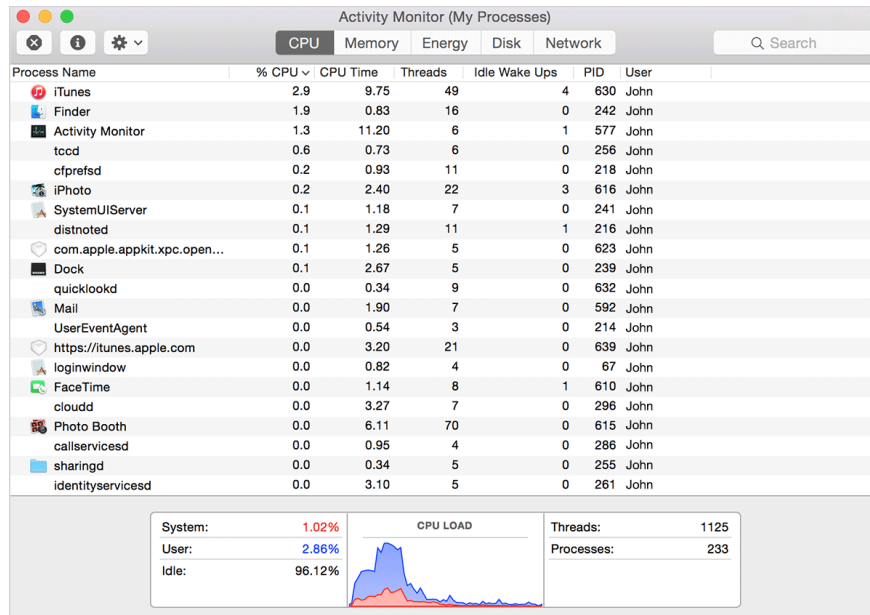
Activity Monitor (My Processes)

CPU Memory Energy Disk Network

Search

| Process Name | % CPU | CPU Time | Threads | Idle Wake Ups | PID | User |
|---|---|---|---|---|---|---|
| iTunes | 2.9 | 9.75 | 49 | 4 | 630 | John |
| Finder | 1.9 | 0.83 | 16 | 0 | 242 | John |
| Activity Monitor | 1.3 | 11.20 | 6 | 1 | 577 | John |
| tccd | 0.6 | 0.73 | 6 | 0 | 256 | John |
| cfprefsd | 0.2 | 0.93 | 11 | 0 | 218 | John |
| iPhoto | 0.2 | 2.40 | 22 | 3 | 616 | John |
| SystemUIServer | 0.1 | 1.18 | 7 | 0 | 241 | John |
| distnoted | 0.1 | 1.29 | 11 | 1 | 216 | John |
| com.apple.appkit.xpc.open… | 0.1 | 1.26 | 5 | 0 | 623 | John |
| Dock | 0.1 | 2.67 | 5 | 0 | 239 | John |
| quicklookd | 0.0 | 0.34 | 9 | 0 | 632 | John |
| Mail | 0.0 | 1.90 | 7 | 0 | 592 | John |
| UserEventAgent | 0.0 | 0.54 | 3 | 0 | 214 | John |
| https://itunes.apple.com | 0.0 | 3.20 | 21 | 0 | 639 | John |
| loginwindow | 0.0 | 0.82 | 4 | 0 | 67 | John |
| FaceTime | 0.0 | 1.14 | 8 | 1 | 610 | John |
| cloudd | 0.0 | 3.27 | 7 | 0 | 296 | John |
| Photo Booth | 0.0 | 6.11 | 70 | 0 | 615 | John |
| callservicesd | 0.0 | 0.95 | 4 | 0 | 286 | John |
| sharingd | 0.0 | 0.34 | 5 | 0 | 255 | John |
| identityservicesd | 0.0 | 3.10 | 5 | 0 | 261 | John |

System: 1.02%
User: 2.86%
Idle: 96.12%

CPU LOAD

Threads: 1125
Processes: 233